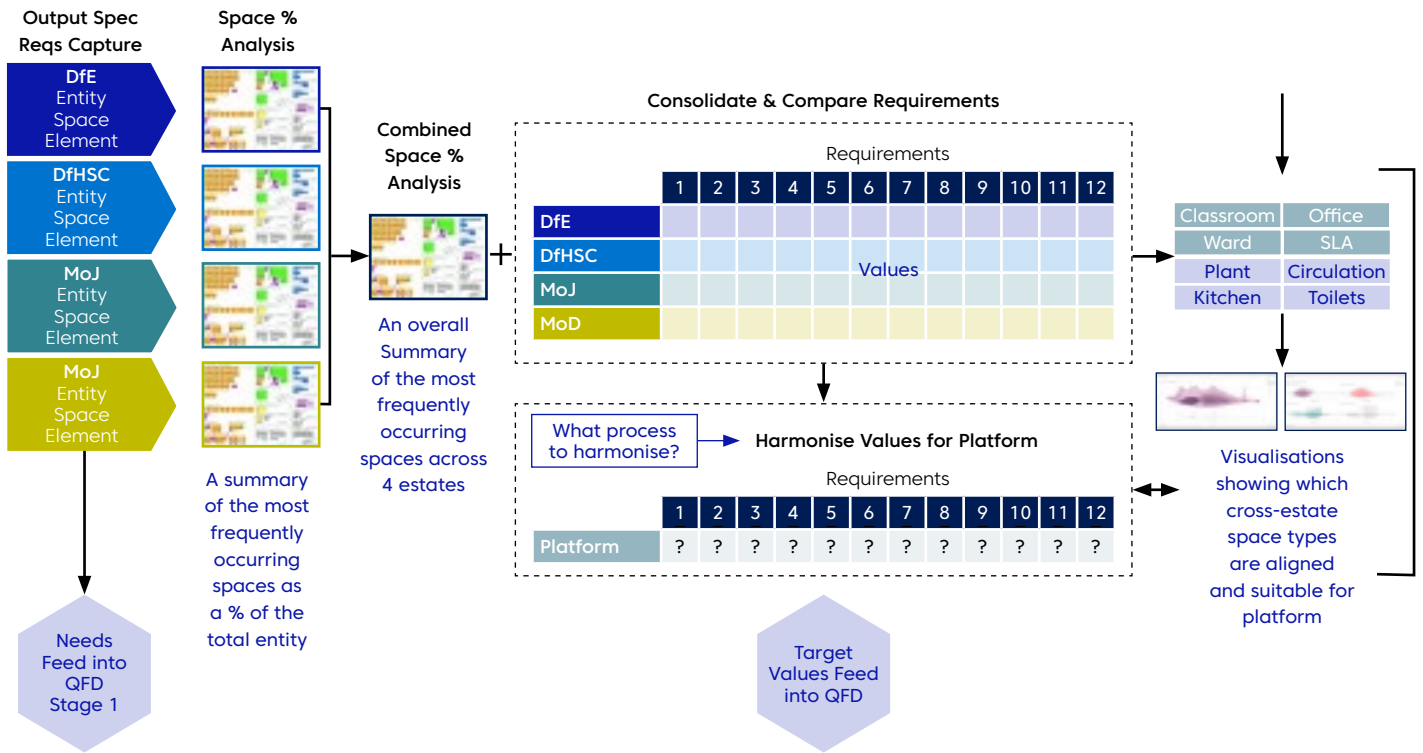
Output Spec Reqs Capture

Space % Analysis

DfE Entity Space Element

DfHSC Entity Space Element

MoJ Entity Space Element

MoJ Entity Space Element

A summary of the most frequently occurring spaces as a % of the total entity

Needs Feed into QFD Stage 1

Combined Space % Analysis

An overall Summary of the most frequently occurring spaces across 4 estates

Consolidate & Compare Requirements

Requirements

| | 1 | 2 | 3 | 4 | 5 | 6 | 7 | 8 | 9 | 10 | 11 | 12 |
|---|---|---|---|---|---|---|---|---|---|---|---|---|
| DfE | | | | | | | | | | | | |
| DfHSC | | | | | | Values | | | | | | |
| MoJ | | | | | | | | | | | | |
| MoD | | | | | | | | | | | | |

What process to harmonise?

Harmonise Values for Platform

Requirements

| | 1 | 2 | 3 | 4 | 5 | 6 | 7 | 8 | 9 | 10 | 11 | 12 |
|---|---|---|---|---|---|---|---|---|---|---|---|---|
| Platform | ? | ? | ? | ? | ? | ? | ? | ? | ? | ? | ? | ? |

Target Values Feed into QFD

| Classroom | Office |
|---|---|
| Ward | SLA |
| Plant | Circulation |
| Kitchen | Toilets |

Visualisations showing which cross-estate space types are aligned and suitable for platform